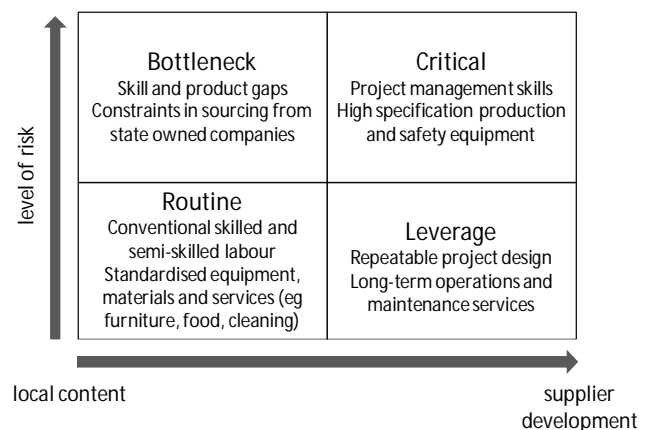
level of risk

| Bottleneck<br>Skill and product gaps<br>Constraints in sourcing from state owned companies | Critical<br>Project management skills<br>High specification production and safety equipment |
|---|---|
| Routine<br>Conventional skilled and semi-skilled labour<br>Standardised equipment, materials and services (eg furniture, food, cleaning) | Leverage<br>Repeatable project design<br>Long-term operations and maintenance services |

local content

supplier development